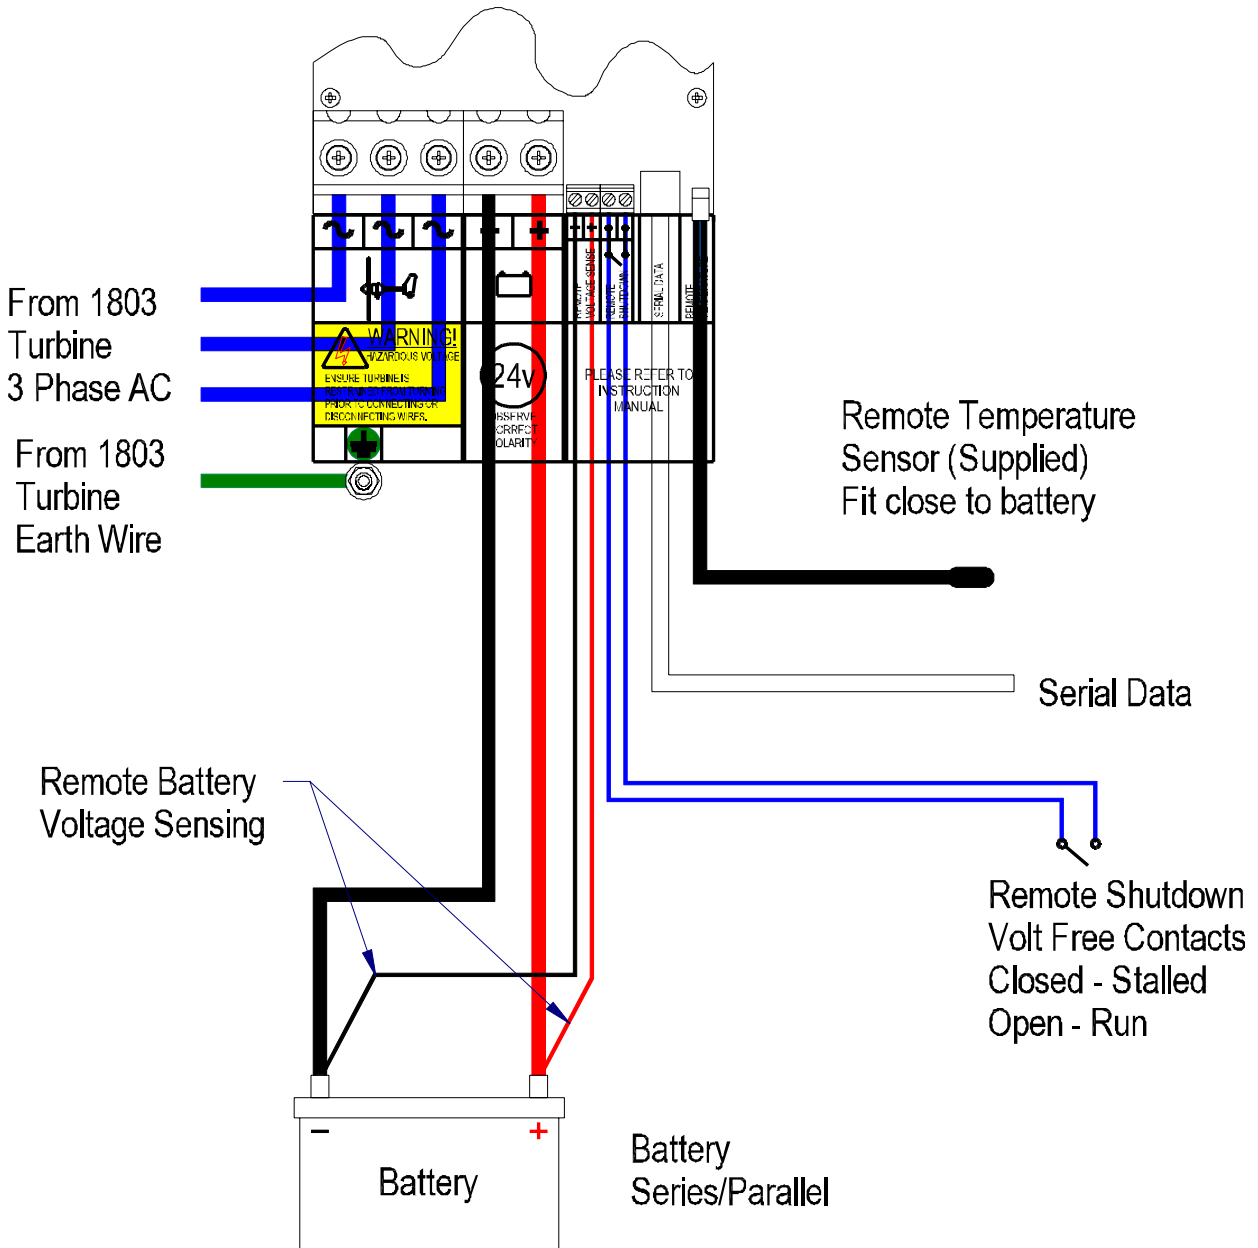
From 1803
Turbine
3 Phase AC

From 1803
Turbine
Earth Wire

~ ~ ~ − +

WARNING!
HAZARDOUS VOLTAGE
ENSURE TURBINE IS
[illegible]
PRIOR TO CONNECTING OR
DISCONNECTING WIRES.

24v
OBSERVE
CORRECT
POLARITY

REMOTE VOLTAGE SENSE
REMOTE SHUTDOWN
SERIAL DATA
REMOTE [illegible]

PLEASE REFER TO
INSTRUCTION
MANUAL

Remote Temperature
Sensor (Supplied)
Fit close to battery

Serial Data

Remote Battery
Voltage Sensing

Remote Shutdown
Volt Free Contacts
Closed - Stalled
Open - Run

−
+
Battery

Battery
Series/Parallel